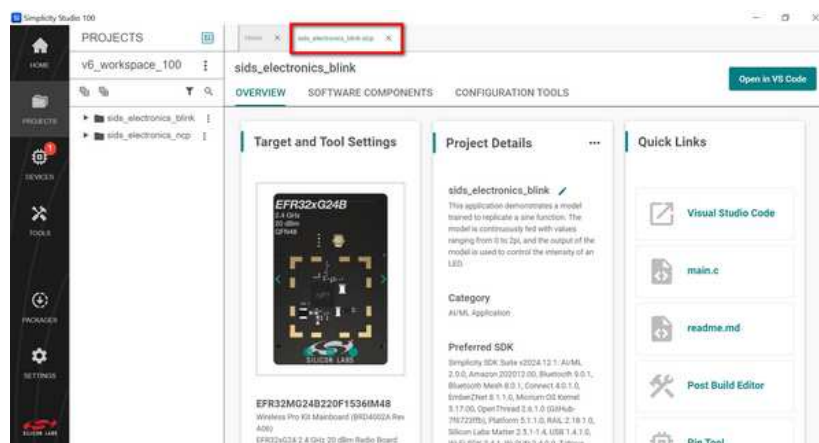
Simplicity Studio 100

HOME

PROJECTS

DEVICES

TOOLS

PACKAGES

SETTINGS

PROJECTS

v6_workspace_100

sids_electronics_blink

sids_electronics_ncp

Home ×

sids_electronics_blink.slcp ×

sids_electronics_blink

Open in VS Code

OVERVIEW

SOFTWARE COMPONENTS

CONFIGURATION TOOLS

Target and Tool Settings

EFR32xG24B
2.4 GHz
20 dBm
QFN48

SILICON LABS

EFR32MG24B220F1536IM48

Wireless Pro Kit Mainboard (BRD4002A Rev A06)

EFR32xG24 2.4 GHz 20 dBm Radio Board

Project Details

sids_electronics_blink

This application demonstrates a model trained to replicate a sine function. The model is continuously fed with values ranging from 0 to 2pi, and the output of the model is used to control the intensity of an LED.

Category

AI/ML Application

Preferred SDK

Simplicity SDK Suite v2024.12.1: AI/ML 2.5.0, Amazon 202012.00, Bluetooth 9.0.1, Bluetooth Mesh 8.0.1, Connect 4.0.1.0, EmberZNet 8.1.1.0, Micrium OS Kernel 5.17.00, OpenThread 2.6.1.0 (GitHub-7f6722ffb), Platform 5.1.1.0, RAIL 2.18.1.0, Silicon Labs Matter 2.5.1-1.4, USB 1.4.1.0,

Quick Links

Visual Studio Code

main.c

readme.md

Post Build Editor

Pin Tool